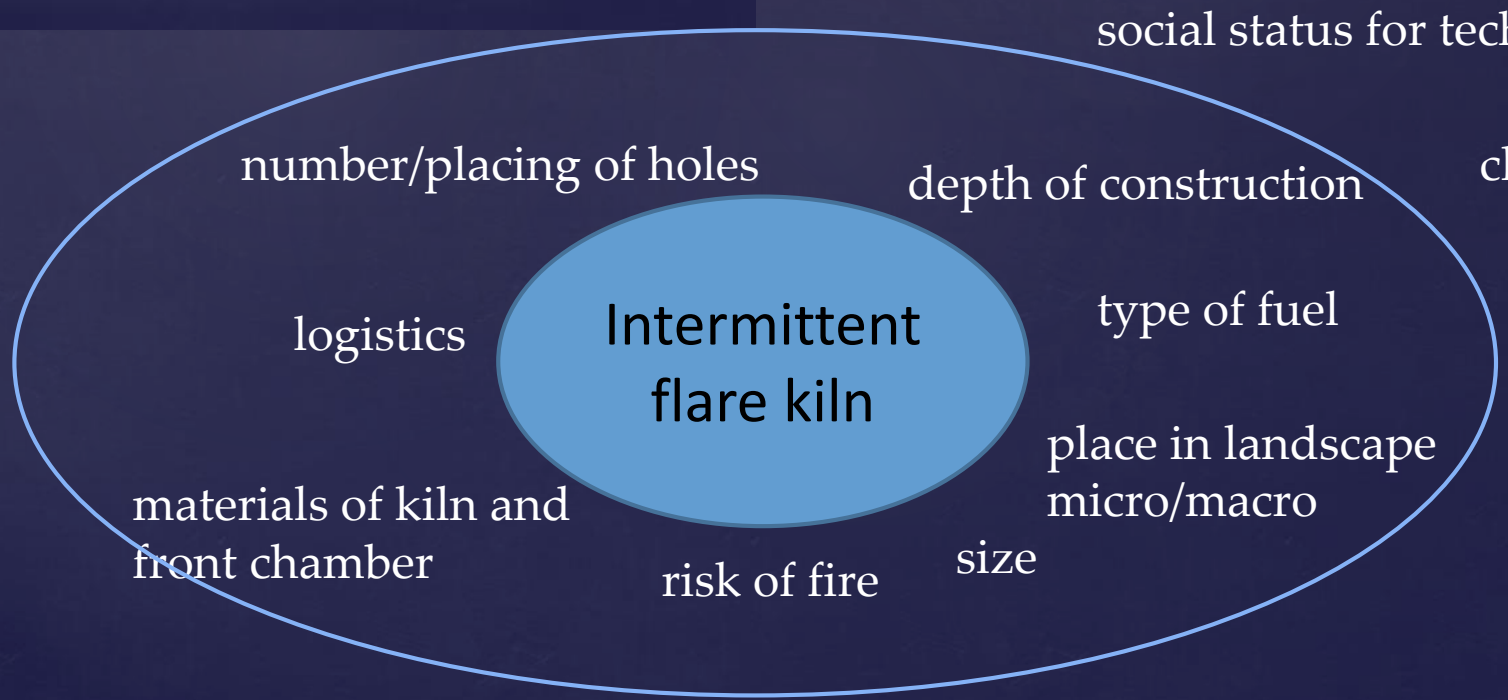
social status for tech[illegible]

number/placing of holes

depth of construction

cl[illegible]

logistics

Intermittent flare kiln

type of fuel

place in landscape micro/macro

materials of kiln and front chamber

size

risk of fire